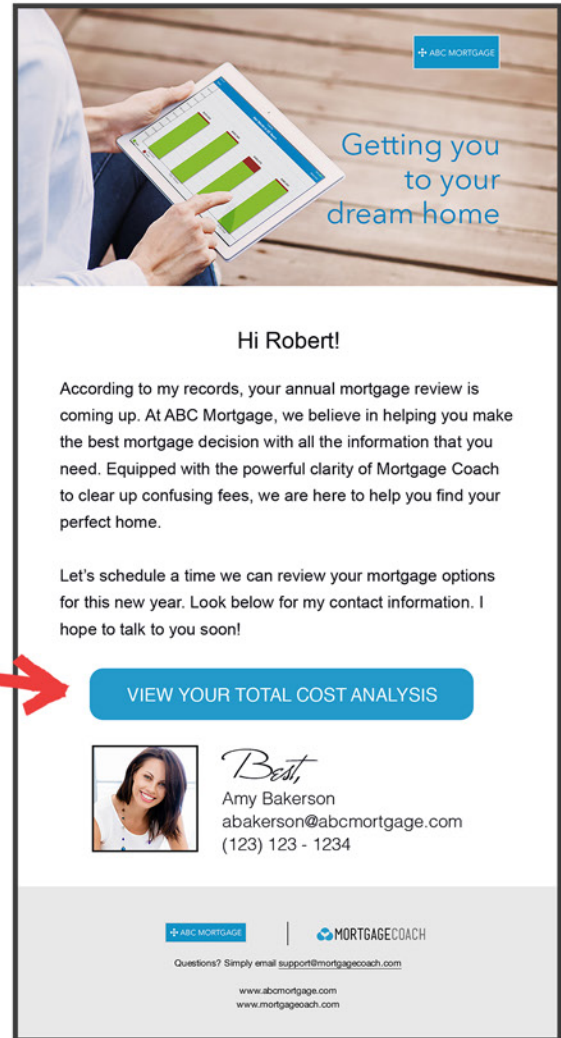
ABC MORTGAGE

Getting you to your dream home

Hi Robert!

According to my records, your annual mortgage review is coming up. At ABC Mortgage, we believe in helping you make the best mortgage decision with all the information that you need. Equipped with the powerful clarity of Mortgage Coach to clear up confusing fees, we are here to help you find your perfect home.

Let's schedule a time we can review your mortgage options for this new year. Look below for my contact information. I hope to talk to you soon!

VIEW YOUR TOTAL COST ANALYSIS

Best,
Amy Bakerson
abakerson@abcmortgage.com
(123) 123 - 1234

ABC MORTGAGE | MORTGAGECOACH

Questions? Simply email support@mortgagecoach.com

www.abcmortgage.com
www.mortgageoach.com